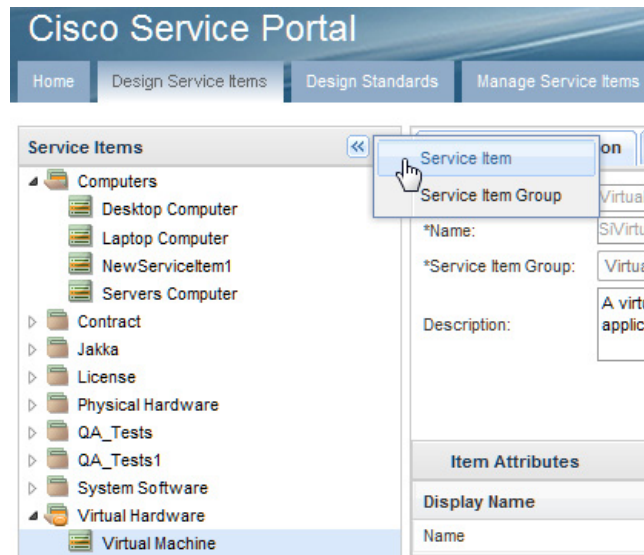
Cisco Service Portal

Home | Design Service Items | Design Standards | Manage Service Items

Service Items

Computers
Desktop Computer
Laptop Computer
NewServiceItem1
Servers Computer
Contract
Jakka
License
Physical Hardware
QA_Tests
QA_Tests1
System Software
Virtual Hardware
Virtual Machine

Service Item
Service Item Group

on

Virtua

*Name: SiVirtu

*Service Item Group: Virtua

Description: A virtu applic

Item Attributes

Display Name

Name